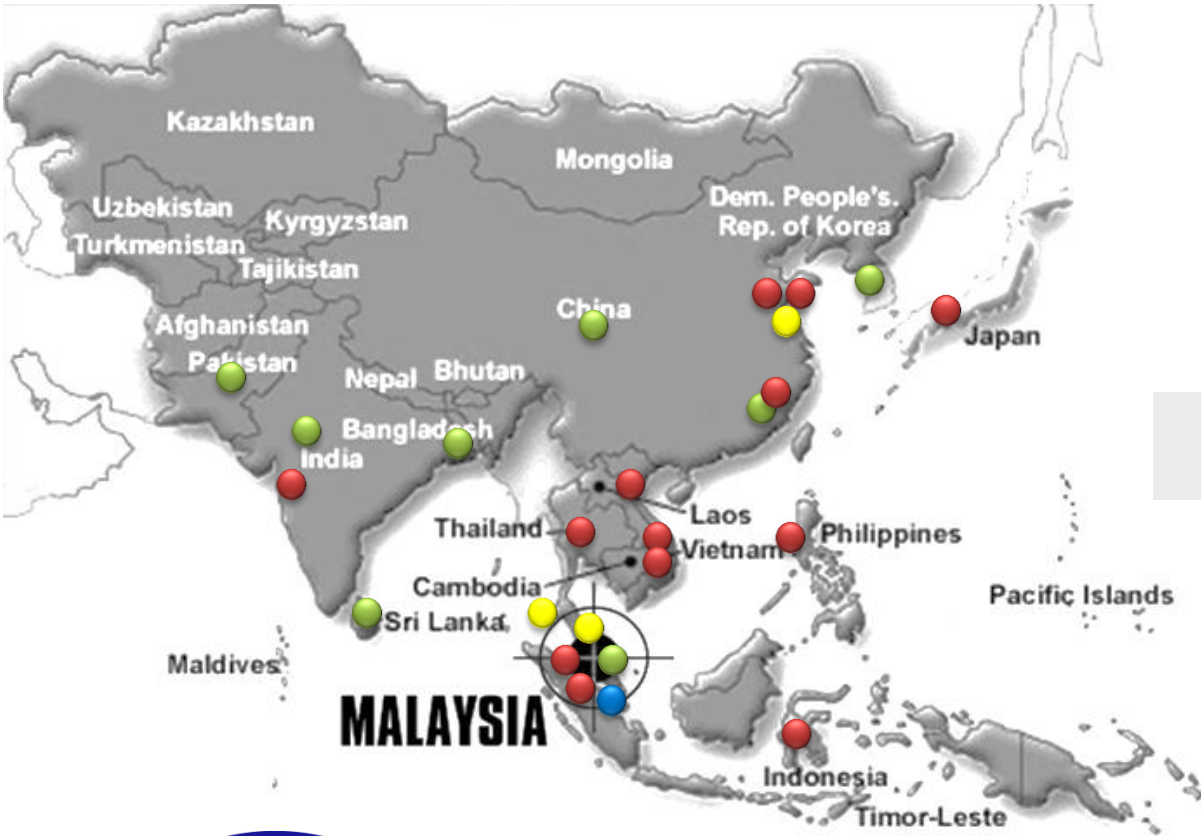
Kazakhstan
Mongolia
Uzbekistan
Kyrgyzstan
Turkmenistan
Tajikistan
Dem. People's. Rep. of Korea
Afghanistan
China
Japan
Pakistan
Nepal
Bhutan
Bangladesh
India
Laos
Thailand
Vietnam
Philippines
Cambodia
Pacific Islands
Sri Lanka
Maldives
MALAYSIA
Indonesia
Timor-Leste